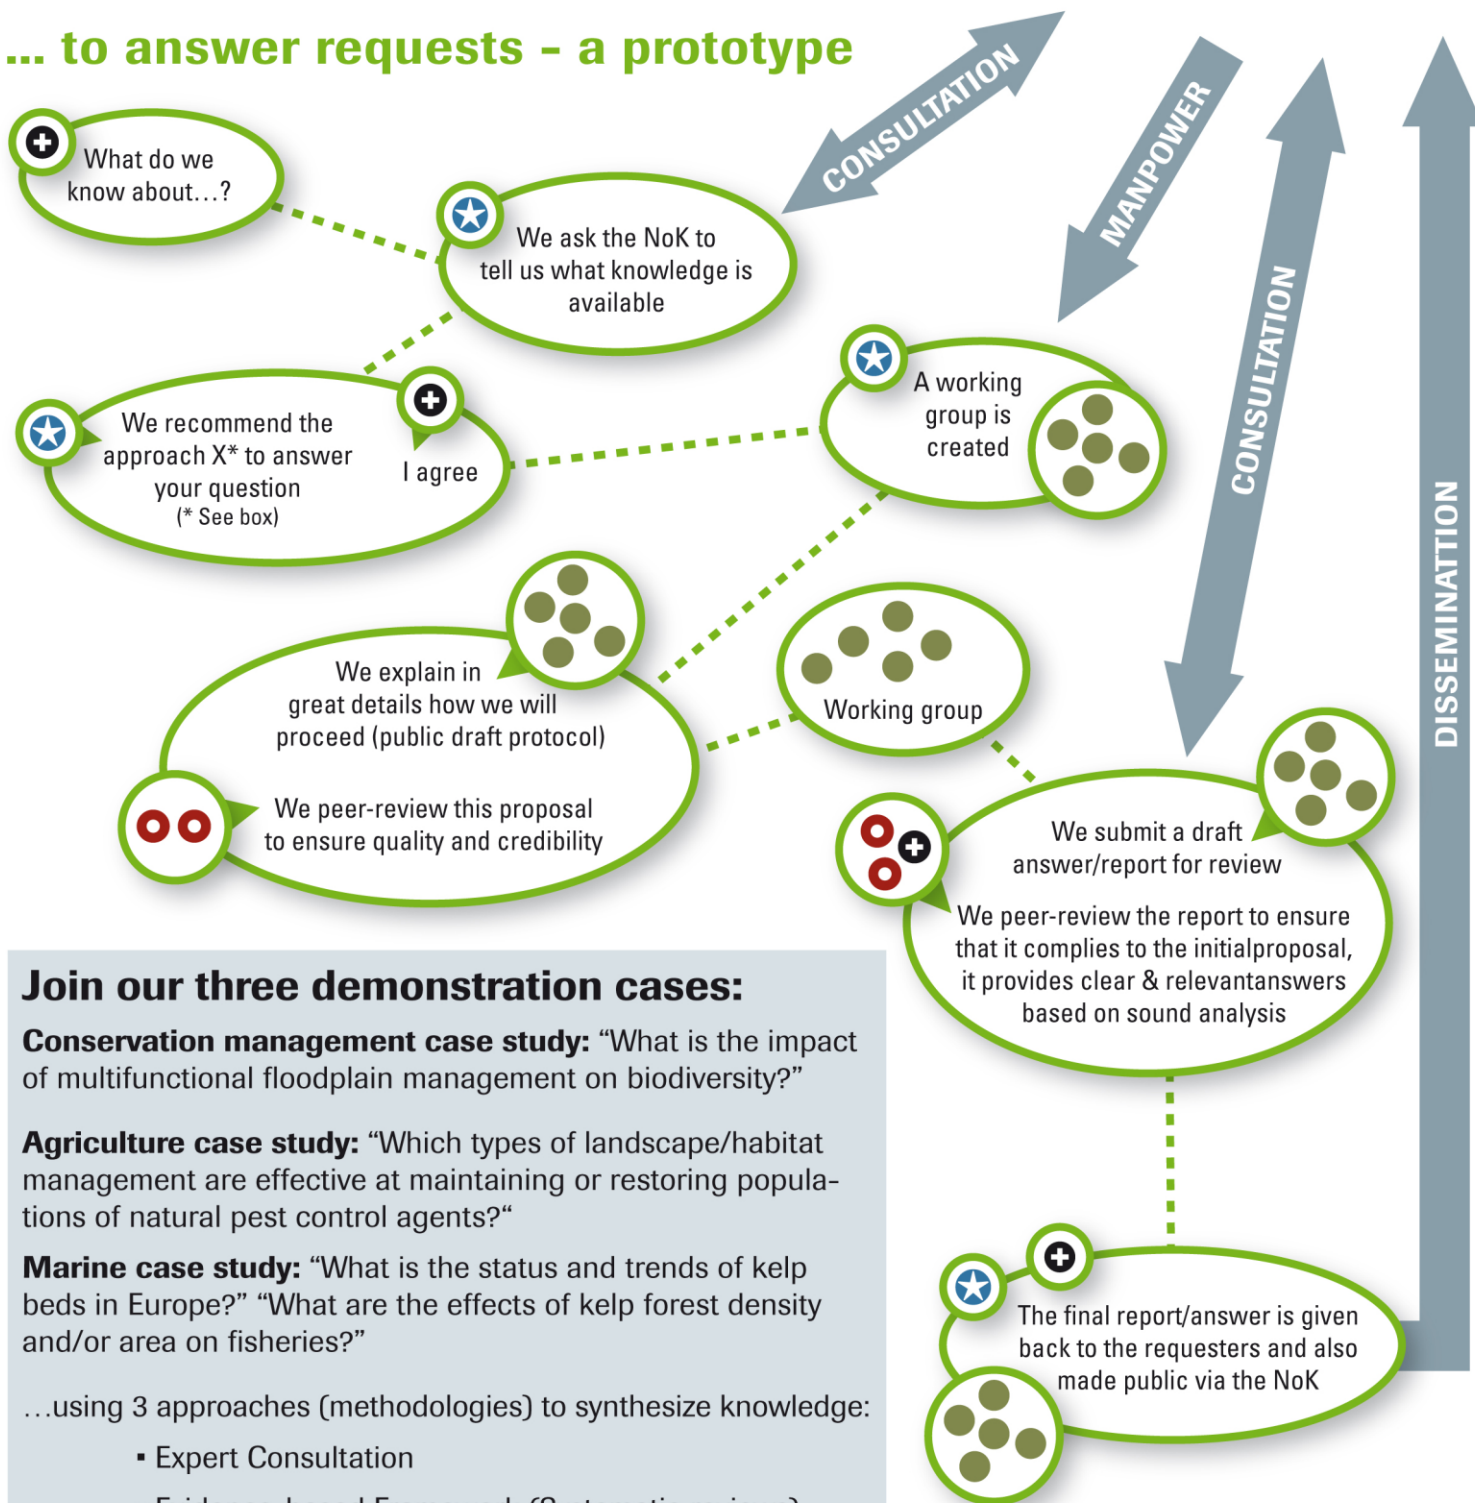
... to answer requests – a prototype

CONSULTATION

MANPOWER

CONSULTATION

DISSEMINATTION

What do we know about…?

We ask the NoK to tell us what knowledge is available

We recommend the approach X* to answer your question (* See box)

I agree

A working group is created

We explain in great details how we will proceed (public draft protocol)

We peer-review this proposal to ensure quality and credibility

Working group

We submit a draft answer/report for review

We peer-review the report to ensure that it complies to the initialproposal, it provides clear & relevantanswers based on sound analysis

The final report/answer is given back to the requesters and also made public via the NoK

Join our three demonstration cases:

**Conservation management case study:** “What is the impact of multifunctional floodplain management on biodiversity?”

**Agriculture case study:** “Which types of landscape/habitat management are effective at maintaining or restoring populations of natural pest control agents?“

**Marine case study:** “What is the status and trends of kelp beds in Europe?” “What are the effects of kelp forest density and/or area on fisheries?”

…using 3 approaches (methodologies) to synthesize knowledge:

▪ Expert Consultation

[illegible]